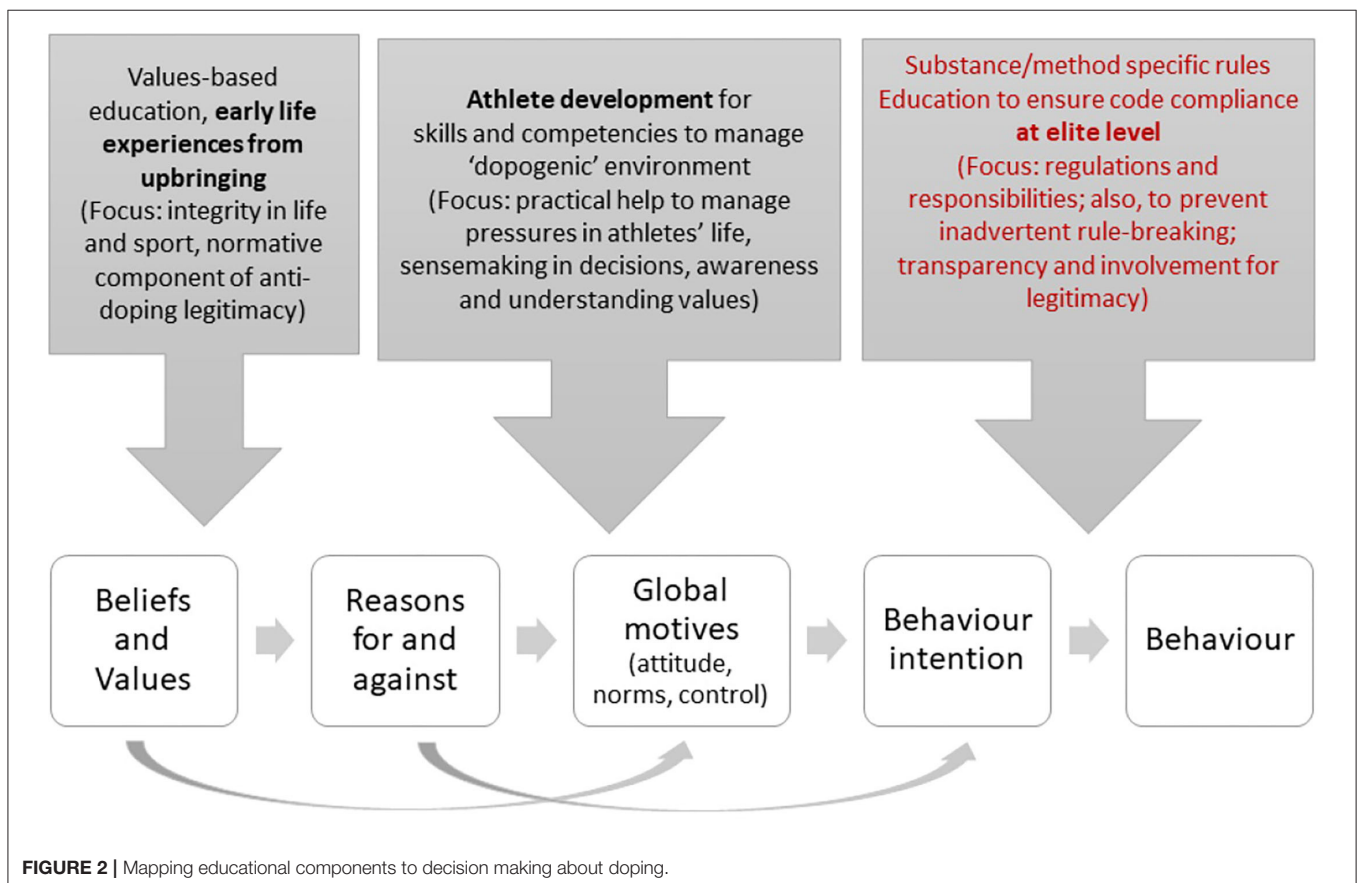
Values-based education, early life experiences from upbringing (Focus: integrity in life and sport, normative component of anti-doping legitimacy)

Athlete development for skills and competencies to manage 'dopogenic' environment (Focus: practical help to manage pressures in athletes' life, sensemaking in decisions, awareness and understanding values)

Substance/method specific rules Education to ensure code compliance at elite level (Focus: regulations and responsibilities; also, to prevent inadvertent rule-breaking; transparency and involvement for legitimacy)

Beliefs and Values

Reasons for and against

Global motives (attitude, norms, control)

Behaviour intention

Behaviour

FIGURE 2 | Mapping educational components to decision making about doping.